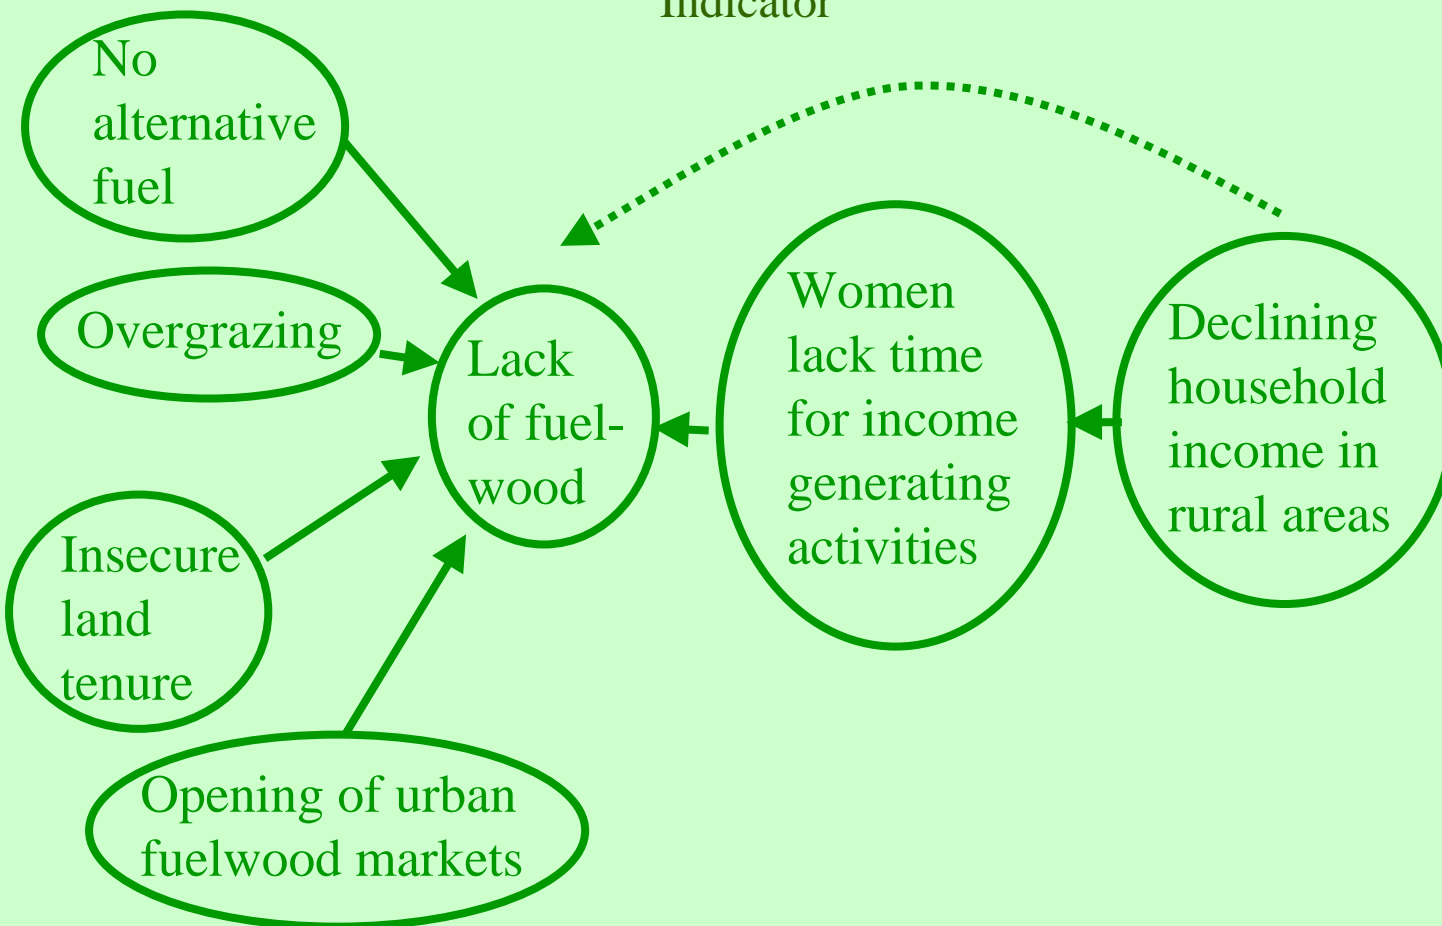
Indicator

No alternative fuel

Overgrazing

Insecure land tenure

Opening of urban fuelwood markets

Lack of fuel-wood

Women lack time for income generating activities

Declining household income in rural areas